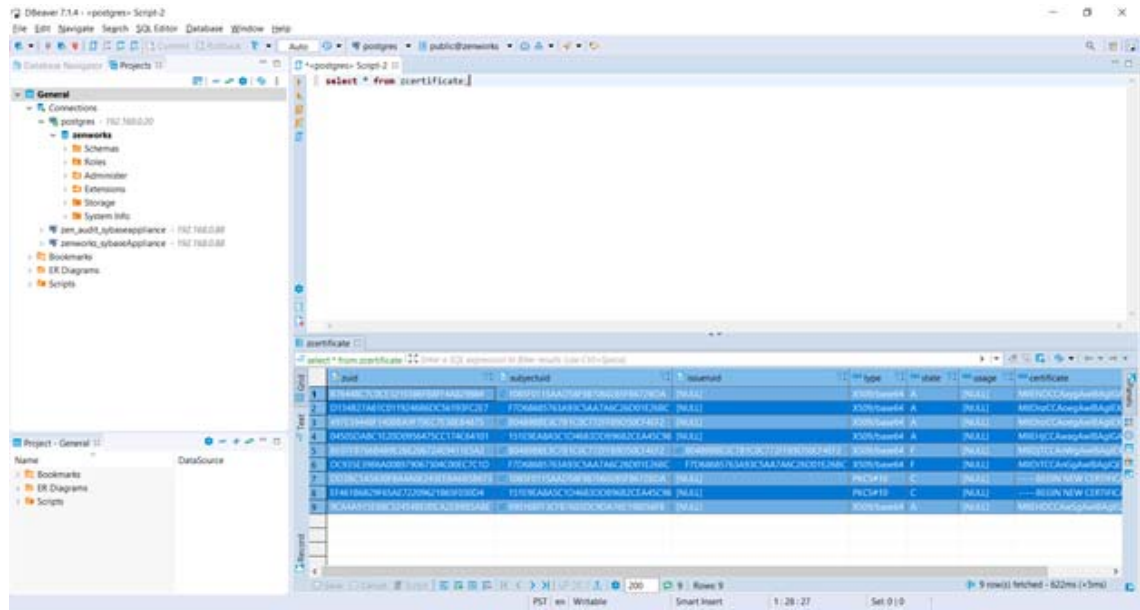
DBeaver 7.1.4 - <postgres> Script-2
File Edit Navigate Search SQL Editor Database Window Help
Auto public@zenworks
Database Navigator Projects
<postgres> Script-2
select * from zcertificate;
General
Connections
postgres - 192.168.0.20
zenworks
Schemas
Roles
Administer
Extensions
Storage
System Info
zen_audit_sybaseappliance - 192.168.0.88
zenworks_sybaseAppliance - 192.168.0.88
Bookmarks
ER Diagrams
Scripts
Project - General
Name DataSource
Bookmarks
ER Diagrams
Scripts
zcertificate
select * from zcertificate | Enter a SQL expression to filter results (use Ctrl+Space)

| | zuid | subjectuid | issueruid | type | state | usage | certificate |
|---|---|---|---|---|---|---|---|
| 1 | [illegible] | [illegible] | [NULL] | X509/base64 | A | [NULL] | MIIDdCCAepgAwIBAgIC |
| 2 | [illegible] | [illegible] | [NULL] | X509/base64 | A | [NULL] | MIIDsDCCAwigAwIBAgIC |
| 3 | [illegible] | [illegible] | [NULL] | X509/base64 | A | [NULL] | MIIDcCCAepgAwIBAgIC |
| 4 | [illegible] | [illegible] | [NULL] | X509/base64 | A | [NULL] | MIIDjCCAwagAwIBAgIC |
| 5 | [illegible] | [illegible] | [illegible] | X509/base64 | F | [NULL] | MIIDjTCCAwWgAwIBAgIC |
| 6 | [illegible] | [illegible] | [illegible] | X509/base64 | F | [NULL] | MIIDsTCCAwGgAwIBAgIC |
| 7 | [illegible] | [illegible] | [NULL] | PKCS#10 | C | [NULL] | -----BEGIN NEW CERTIFIC |
| 8 | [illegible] | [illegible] | [NULL] | PKCS#10 | C | [NULL] | -----BEGIN NEW CERTIFIC |
| 9 | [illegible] | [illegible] | [NULL] | X509/base64 | A | [NULL] | MIIDdCCAeSgAwIBAgIC |

Grid Text Record
Save Cancel 200 9 Rows: 9
9 row(s) fetched - 622ms (+5ms)
PST en Writable Smart Insert 1 : 28 : 27 Sel: 0 | 0